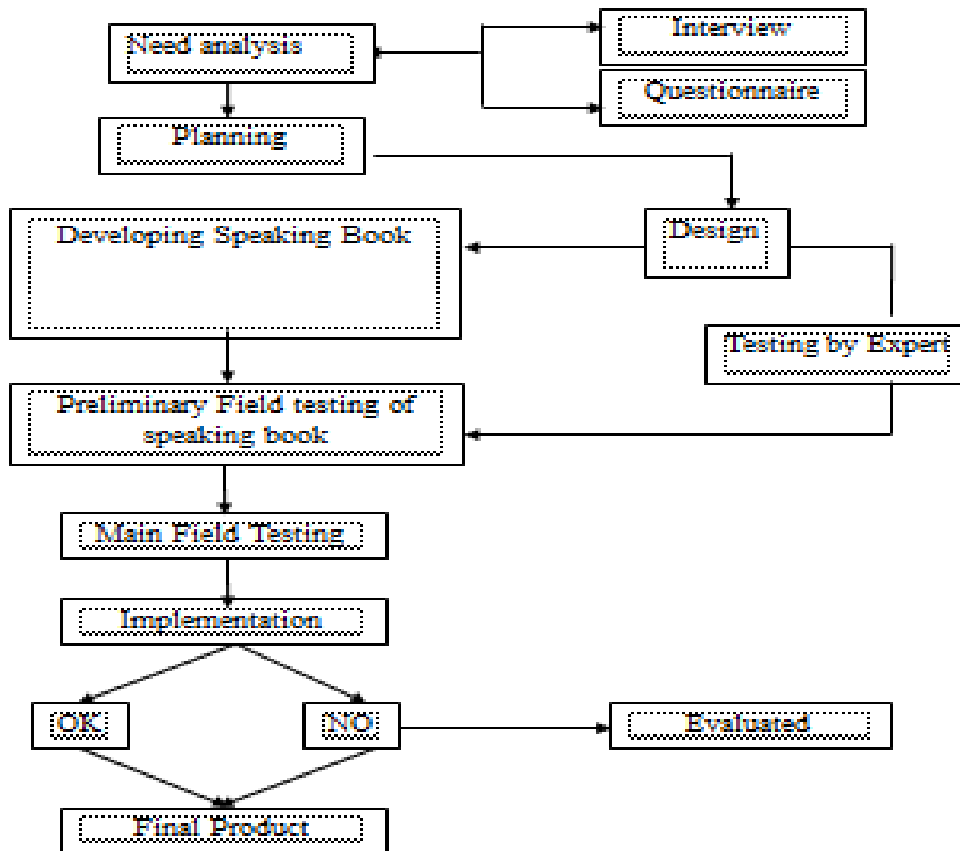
Need analysis

Interview

Questionnaire

Planning

Design

Developing Speaking Book

Testing by Expert

Preliminary Field testing of speaking book

Main Field Testing

Implementation

OK

NO

Evaluated

Final Product